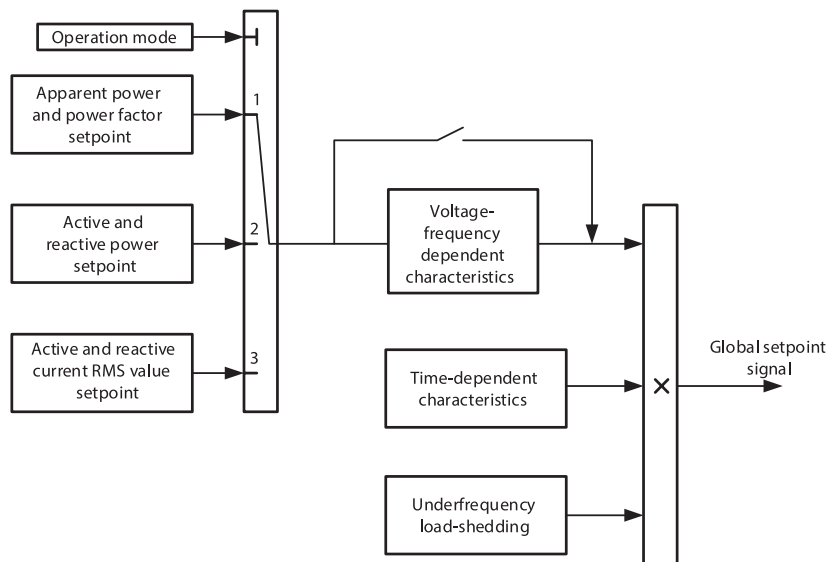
Operation mode

Apparent power and power factor setpoint

1

Active and reactive power setpoint

2

Active and reactive current RMS value setpoint

3

Voltage-frequency dependent characteristics

Time-dependent characteristics

Underfrequency load-shedding

×

Global setpoint signal